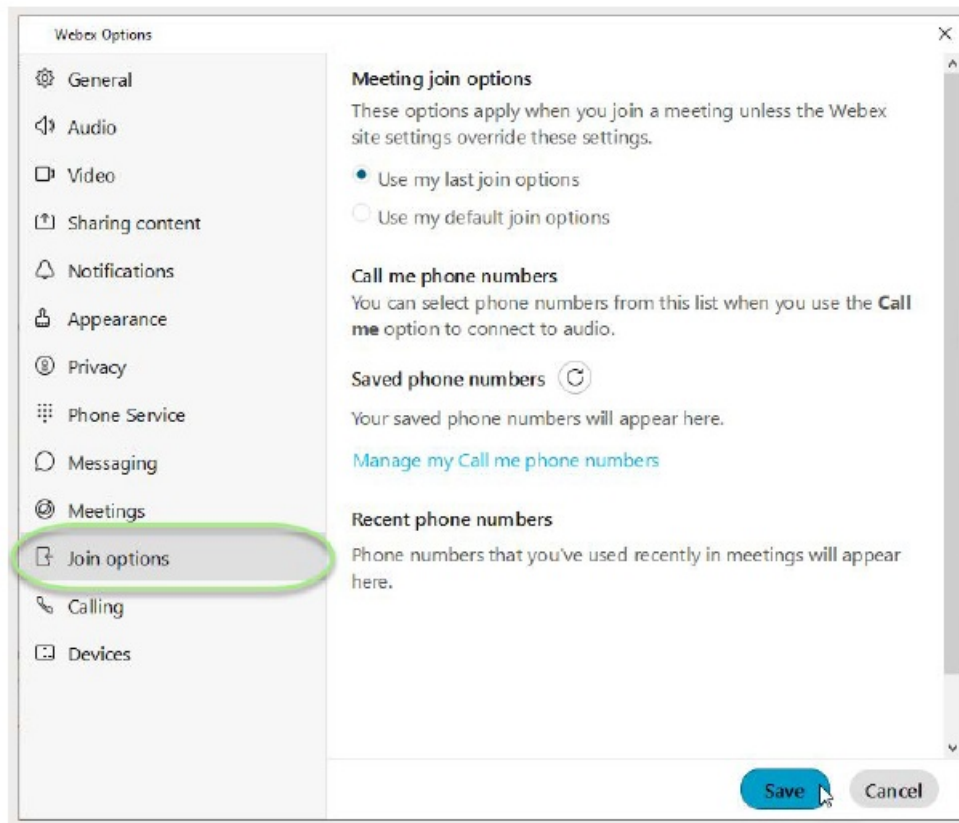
Webex Options

×

General

Audio

Video

Sharing content

Notifications

Appearance

Privacy

Phone Service

Messaging

Meetings

Join options

Calling

Devices

Meeting join options

These options apply when you join a meeting unless the Webex site settings override these settings.

Use my last join options

Use my default join options

Call me phone numbers

You can select phone numbers from this list when you use the **Call me** option to connect to audio.

Saved phone numbers

Your saved phone numbers will appear here.

Manage my Call me phone numbers

Recent phone numbers

Phone numbers that you've used recently in meetings will appear here.

Save

Cancel